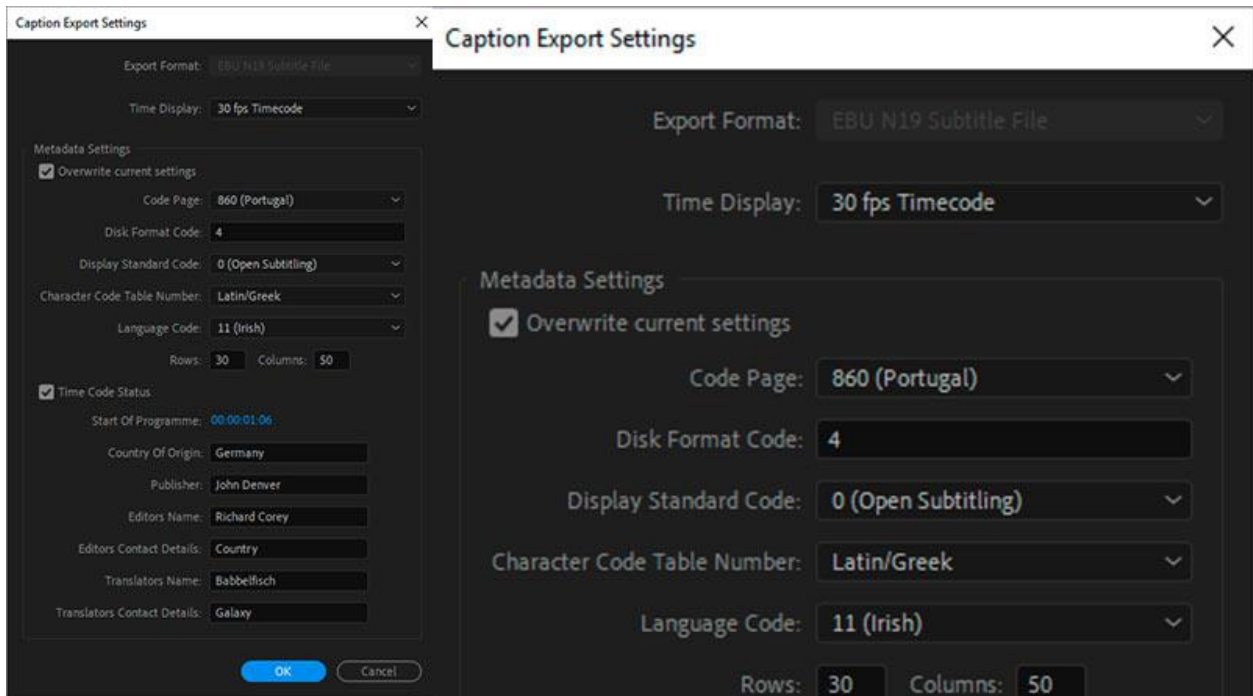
Caption Export Settings

Export Format: EBU N19 Subtitle File

Time Display: 30 fps Timecode

Metadata Settings

Overwrite current settings

Code Page: 860 (Portugal)

Disk Format Code: 4

Display Standard Code: 0 (Open Subtitling)

Character Code Table Number: Latin/Greek

Language Code: 11 (Irish)

Rows: 30 Columns: 50

Time Code Status

Start Of Programme: 00:00:01:06

Country Of Origin: Germany

Publisher: John Denver

Editors Name: Richard Corey

Editors Contact Details: Country

Translators Name: Babbelfisch

Translators Contact Details: Galaxy

OK Cancel

Caption Export Settings

Export Format: EBU N19 Subtitle File

Time Display: 30 fps Timecode

Metadata Settings

Overwrite current settings

Code Page: 860 (Portugal)

Disk Format Code: 4

Display Standard Code: 0 (Open Subtitling)

Character Code Table Number: Latin/Greek

Language Code: 11 (Irish)

Rows: 30 Columns: 50